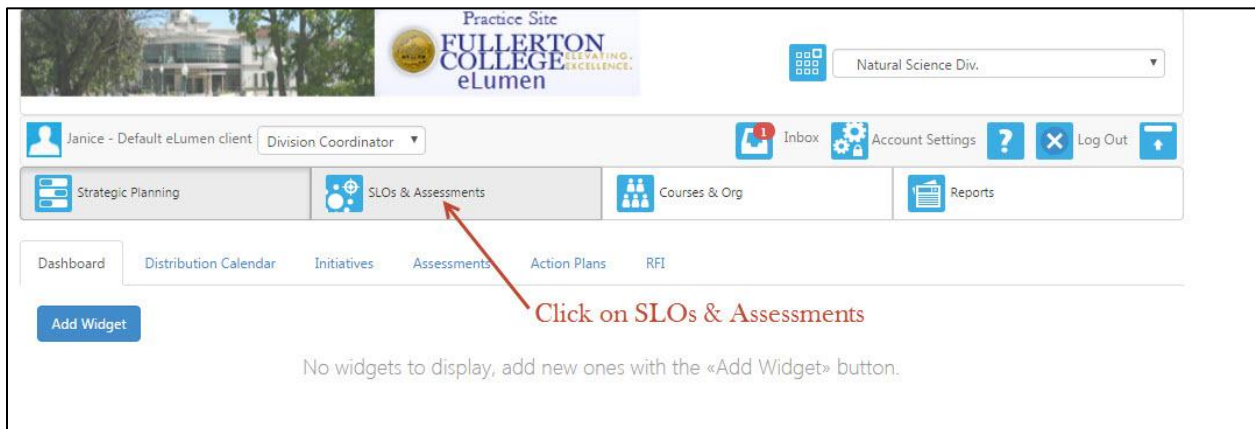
Practice Site
FULLERTON COLLEGE ELEVATING. EXCELLENCE.
eLumen

Natural Science Div.

Janice - Default eLumen client Division Coordinator

1 Inbox Account Settings ? Log Out

Strategic Planning

SLOs & Assessments

Courses & Org

Reports

Dashboard Distribution Calendar Initiatives Assessments Action Plans RFI

Add Widget

Click on SLOs & Assessments

No widgets to display, add new ones with the «Add Widget» button.